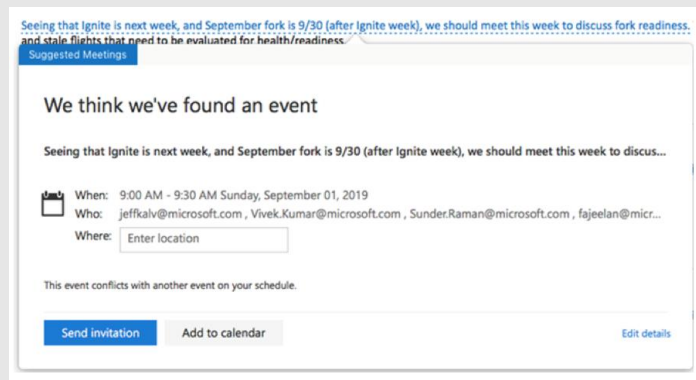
Seeing that Ignite is next week, and September fork is 9/30 (after Ignite week), we should meet this week to discuss fork readiness. and stale flights that need to be evaluated for health/readiness.

Suggested Meetings

We think we've found an event

Seeing that Ignite is next week, and September fork is 9/30 (after Ignite week), we should meet this week to discus...

When: 9:00 AM - 9:30 AM Sunday, September 01, 2019
Who: jeffkalv@microsoft.com , Vivek.Kumar@microsoft.com , Sunder.Raman@microsoft.com , fajeelan@micr...
Where: Enter location

This event conflicts with another event on your schedule.

Send invitation
Add to calendar
Edit details